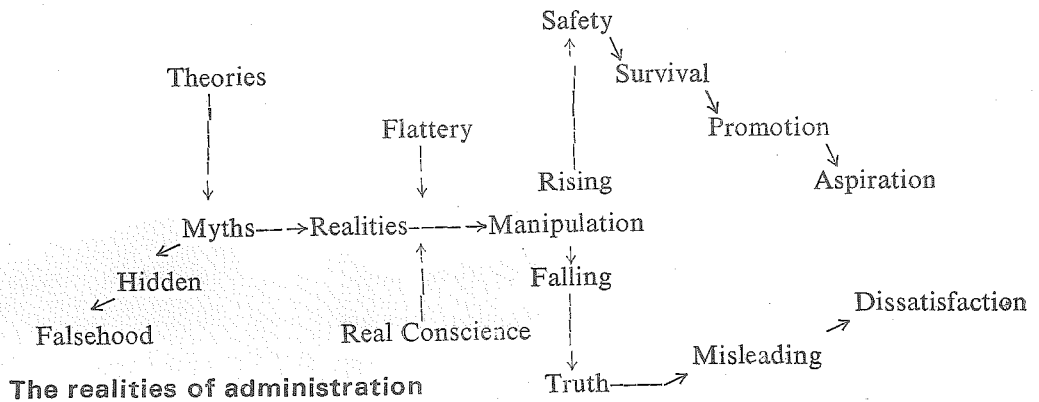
Safety

Survival

Promotion

Aspiration

Theories

Flattery

Rising

Myths Realities Manipulation

Hidden

Falling

Falsehood

Real Conscience

Dissatisfaction

Misleading

Truth

The realities of administration